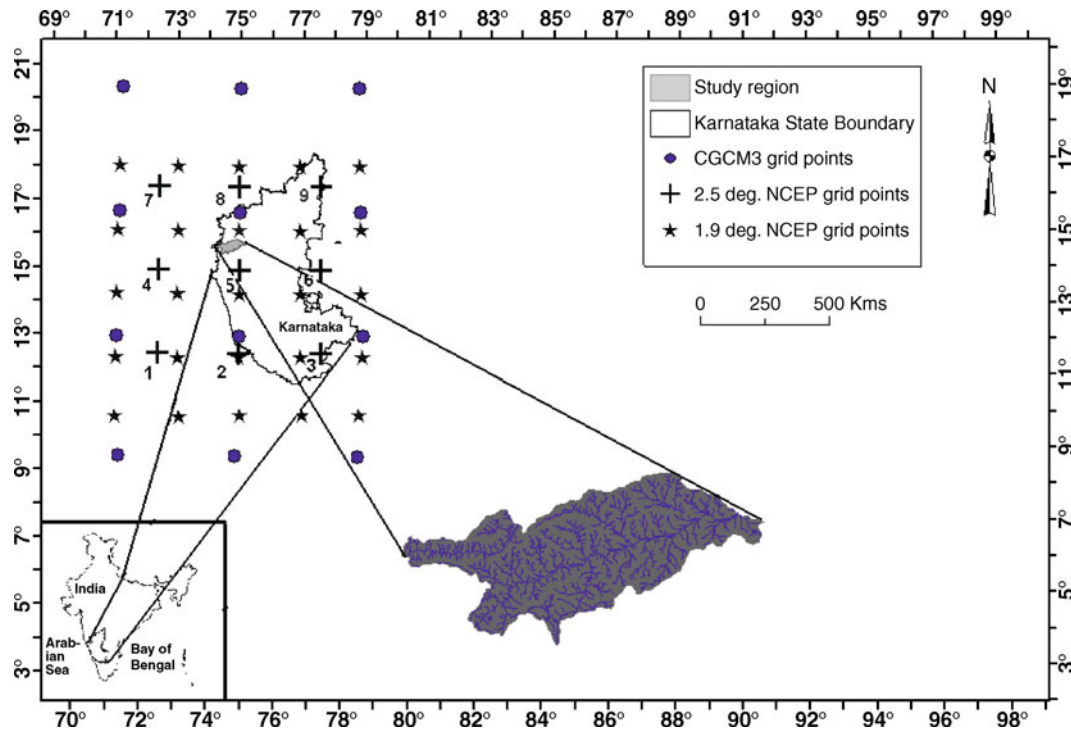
69° 71° 73° 75° 77° 79° 81° 83° 85° 87° 89° 91° 93° 95° 97° 99°

21° 19° 17° 15° 13° 11° 9° 7° 5° 3°

19° 17° 15° 13° 11° 9° 7° 5° 3°

Study region
Karnataka State Boundary
CGCM3 grid points
2.5 deg. NCEP grid points
1.9 deg. NCEP grid points

N

0 250 500 Kms

7 8 9 4 5 6 1 2 3

Karnataka

India
Arab-ian Sea
Bay of Bengal

70° 72° 74° 76° 78° 80° 82° 84° 86° 88° 90° 92° 94° 96° 98°